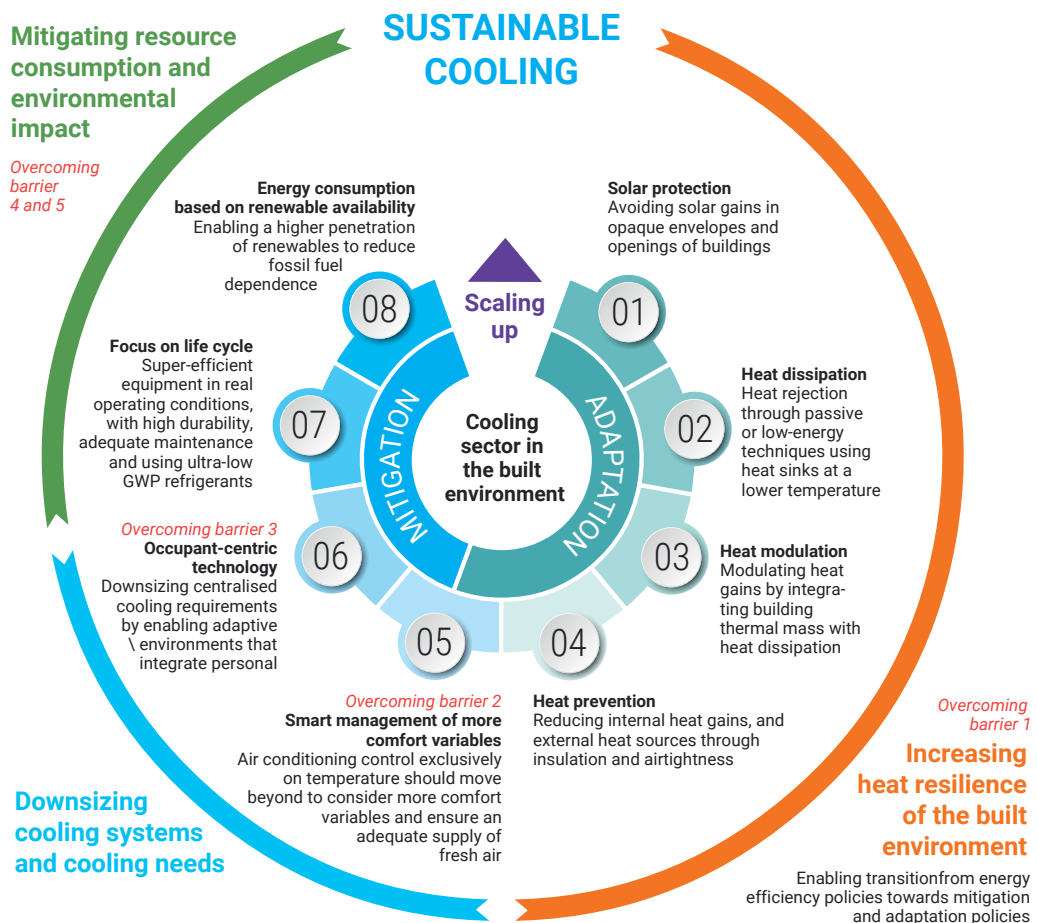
SUSTAINABLE COOLING

Mitigating resource consumption and environmental impact

Overcoming barrier 4 and 5

Energy consumption based on renewable availability
Enabling a higher penetration of renewables to reduce fossil fuel dependence

Solar protection
Avoiding solar gains in opaque envelopes and openings of buildings

Scaling up

08

01

Focus on life cycle
Super-efficient equipment in real operating conditions, with high durability, adequate maintenance and using ultra-low GWP refrigerants

Heat dissipation
Heat rejection through passive or low-energy techniques using heat sinks at a lower temperature

07

MITIGATION

Cooling sector in the built environment

ADAPTATION

02

Overcoming barrier 3
Occupant-centric technology
Downsizing centralised cooling requirements by enabling adaptive \ environments that integrate personal

06

03

Heat modulation
Modulating heat gains by integrating building thermal mass with heat dissipation

05

04

Overcoming barrier 2
Smart management of more comfort variables
Air conditioning control exclusively on temperature should move beyond to consider more comfort variables and ensure an adequate supply of fresh air

Heat prevention
Reducing internal heat gains, and external heat sources through insulation and airtightness

Overcoming barrier 1

Increasing heat resilience of the built environment

Downsizing cooling systems and cooling needs

Enabling transitionfrom energy efficiency policies towards mitigation and adaptation policies